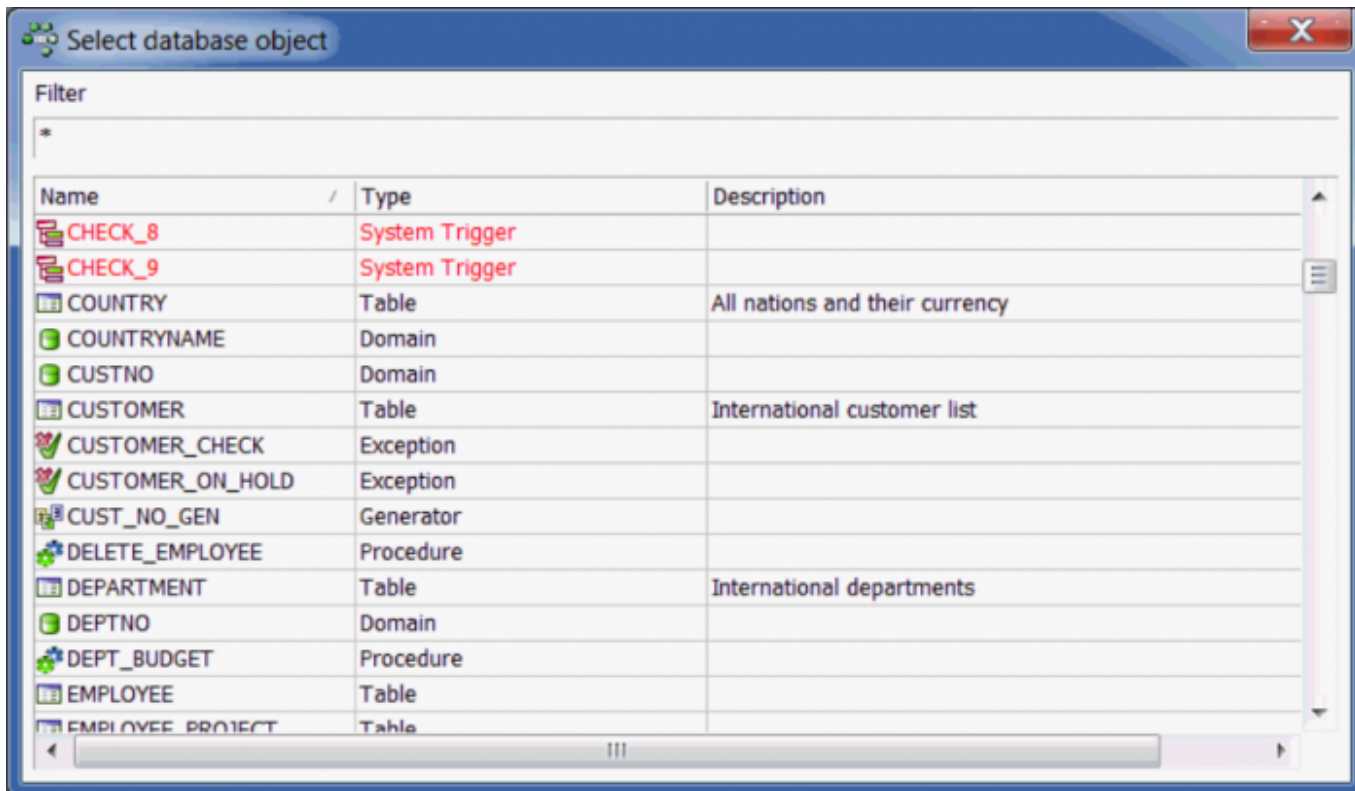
Select database object

Filter

*

| Name | Type | Description |
|---|---|---|
| CHECK_8 | System Trigger | |
| CHECK_9 | System Trigger | |
| COUNTRY | Table | All nations and their currency |
| COUNTRYNAME | Domain | |
| CUSTNO | Domain | |
| CUSTOMER | Table | International customer list |
| CUSTOMER_CHECK | Exception | |
| CUSTOMER_ON_HOLD | Exception | |
| CUST_NO_GEN | Generator | |
| DELETE_EMPLOYEE | Procedure | |
| DEPARTMENT | Table | International departments |
| DEPTNO | Domain | |
| DEPT_BUDGET | Procedure | |
| EMPLOYEE | Table | |
| EMPLOYEE_PROJECT | Table | |